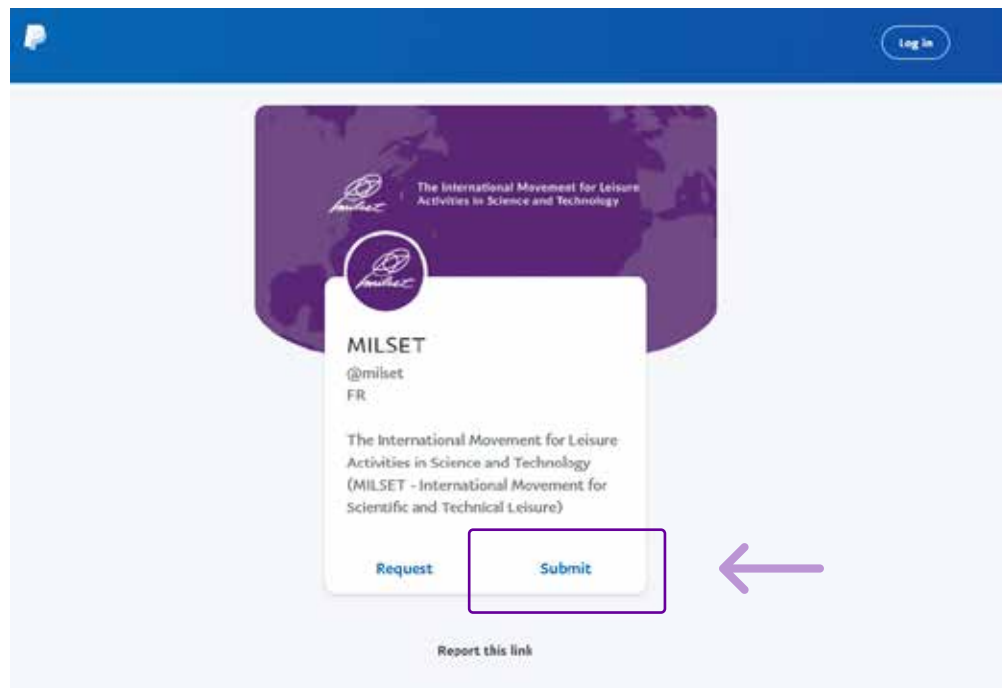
Log in

The International Movement for Leisure Activities in Science and Technology

MILSET
@milset
FR

The International Movement for Leisure Activities in Science and Technology (MILSET - International Movement for Scientific and Technical Leisure)

Request

Submit

Report this link